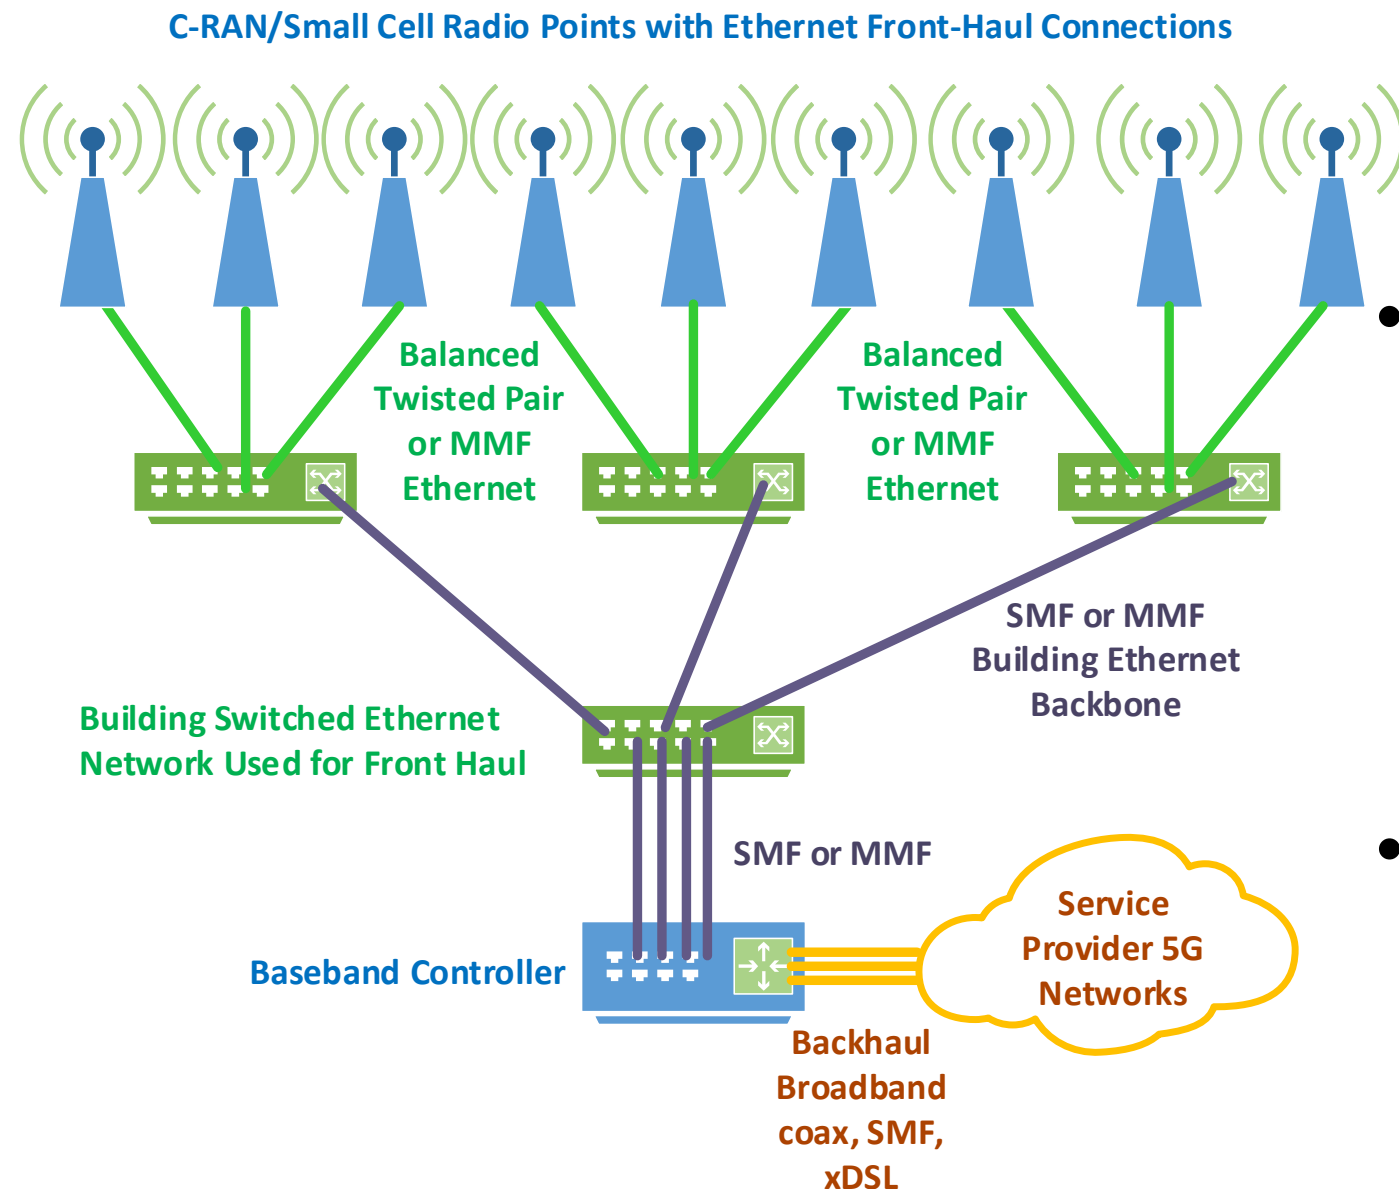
C-RAN/Small Cell Radio Points with Ethernet Front-Haul Connections

Balanced Twisted Pair or MMF Ethernet

Balanced Twisted Pair or MMF Ethernet

SMF or MMF Building Ethernet Backbone

Building Switched Ethernet Network Used for Front Haul

SMF or MMF

Service Provider 5G Networks

Baseband Controller

Backhaul Broadband coax, SMF, xDSL